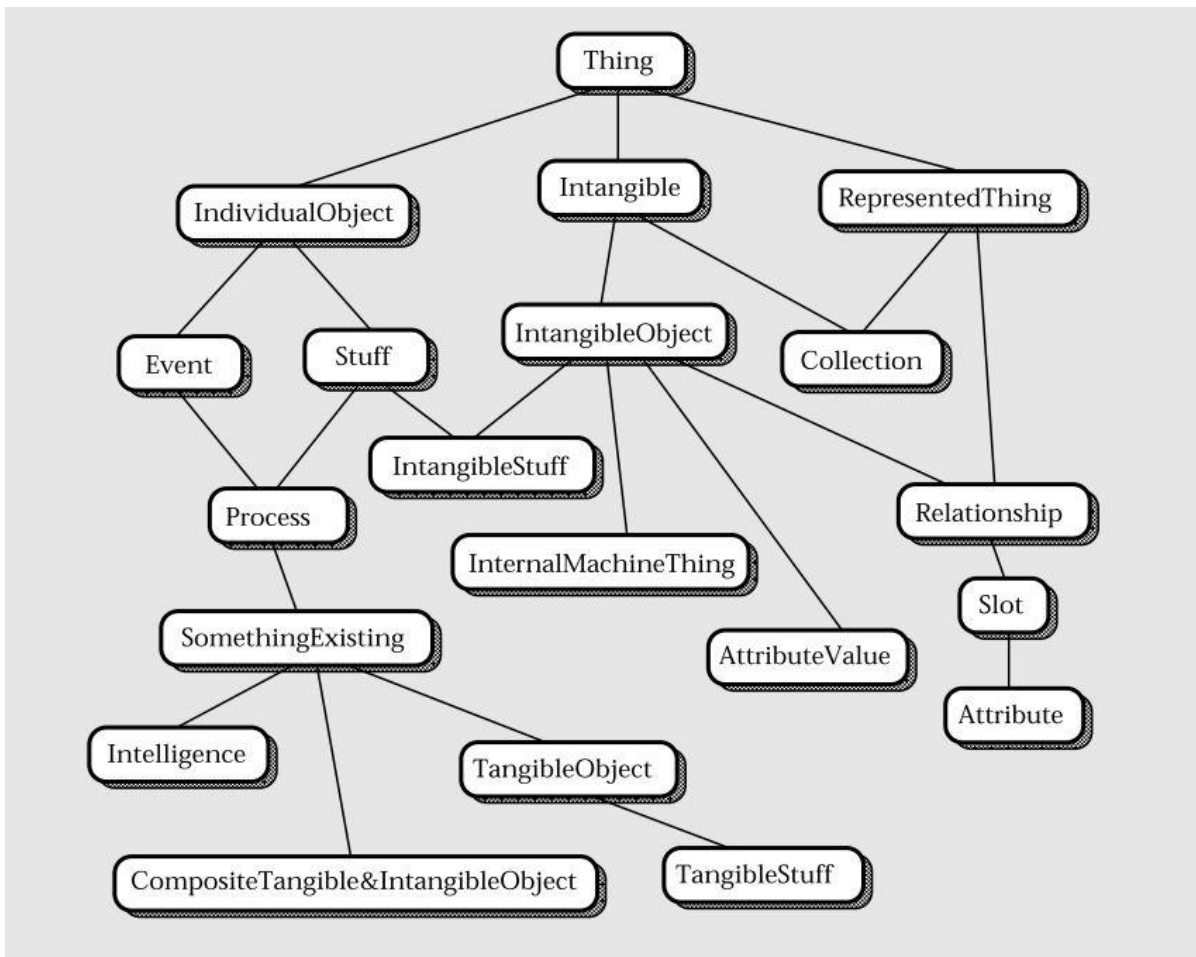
Thing

IndividualObject

Intangible

RepresentedThing

Event

Stuff

IntangibleObject

Collection

IntangibleStuff

Process

Relationship

InternalMachineThing

Slot

SomethingExisting

AttributeValue

Attribute

Intelligence

TangibleObject

CompositeTangible&IntangibleObject

TangibleStuff